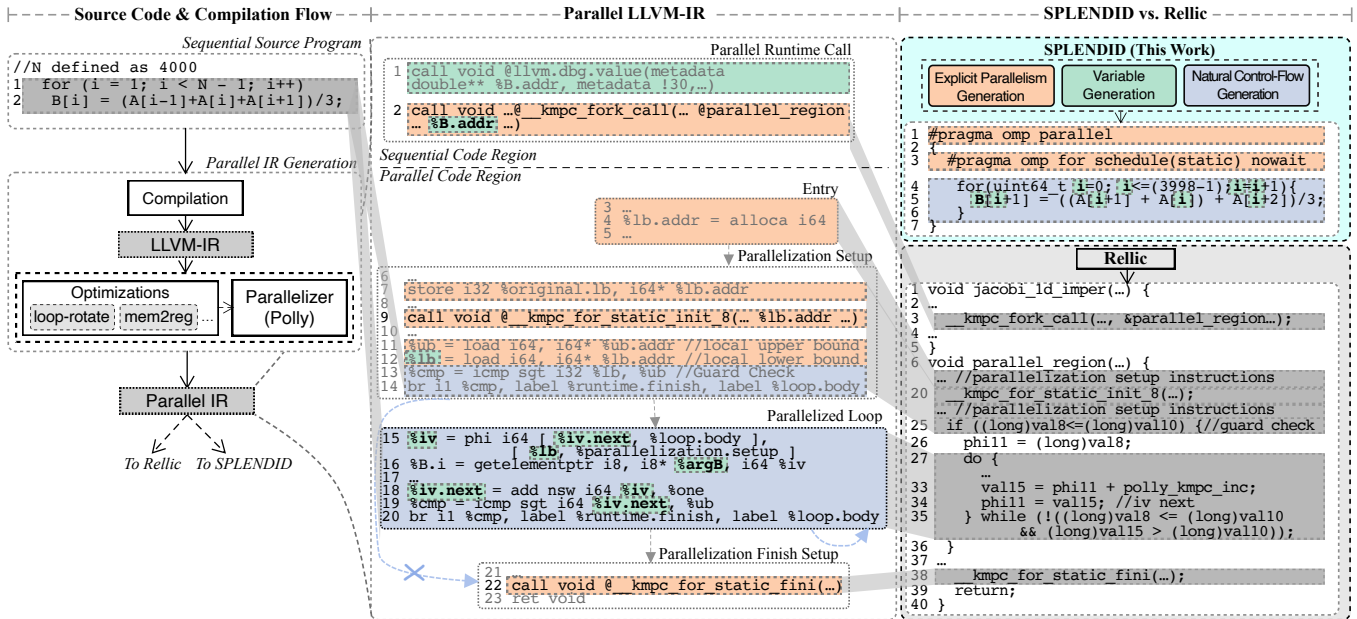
Source Code & Compilation Flow

Sequential Source Program

//N defined as 4000
1 for (i = 1; i < N - 1; i++)
2 B[i] = (A[i-1]+A[i]+A[i+1])/3;

Parallel IR Generation

Compilation

LLVM-IR

Optimizations

loop-rotate

mem2reg

...

Parallelizer (Polly)

Parallel IR

To Rellic

To SPLENDID

Parallel LLVM-IR

Parallel Runtime Call

1 call void @llvm.dbg.value(metadata double** %B.addr, metadata !30,…)

2 call void …@__kmpc_fork_call(… @parallel_region … %B.addr …)

Sequential Code Region

Parallel Code Region

Entry

3 …
4 %lb.addr = alloca i64
5 …

Parallelization Setup

6 …
7 store i32 %original.lb, i64* %lb.addr
8 …
9 call void @__kmpc_for_static_init_8(… %lb.addr …)
10 …
11 %ub = load i64, i64* %ub.addr //local upper bound
12 %lb = load i64, i64* %lb.addr //local lower bound
13 %cmp = icmp sgt i32 %lb, %ub //Guard Check
14 br i1 %cmp, label %runtime.finish, label %loop.body

Parallelized Loop

15 %iv = phi i64 [ %iv.next, %loop.body ],
[ %lb, %parallelization.setup ]
16 %B.i = getelementptr i8, i8* %argB, i64 %iv
17 …
18 %iv.next = add nsw i64 %iv, %one
19 %cmp = icmp sgt i64 %iv.next, %ub
20 br i1 %cmp, label %runtime.finish, label %loop.body

Parallelization Finish Setup

21
22 call void @__kmpc_for_static_fini(…)
23 ret void

SPLENDID vs. Rellic

SPLENDID (This Work)

Explicit Parallelism Generation

Variable Generation

Natural Control-Flow Generation

1 #pragma omp parallel
2 {
3 #pragma omp for schedule(static) nowait
4 for(uint64_t i=0; i<=(3998-1);i=i+1){
5 B[i+1] = ((A[i+1] + A[i]) + A[i+2])/3;
6 }
7 }

Rellic

1 void jacobi_1d_imper(…) {
2 …
3 __kmpc_fork_call(…, &parallel_region…);
4 …
5 }
6 void parallel_region(…) {
… //parallelization setup instructions
20 __kmpc_for_static_init_8(…);
… //parallelization setup instructions
25 if ((long)val8<=(long)val10) {//guard check
26 phi11 = (long)val8;
27 do {
…
33 val15 = phi11 + polly_kmpc_inc;
34 phi11 = val15; //iv next
35 } while (!((long)val8 <= (long)val10
&& (long)val15 > (long)val10));
36 }
37 …
38 __kmpc_for_static_fini(…);
39 return;
40 }